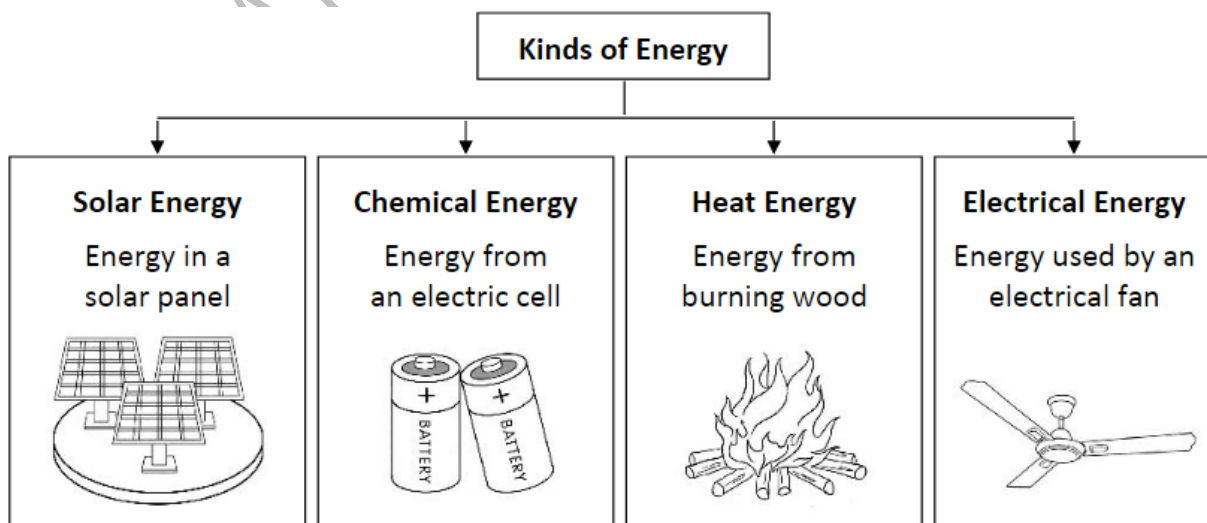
Kinds of Energy

Solar Energy
Energy in a solar panel

Chemical Energy
Energy from an electric cell

+ BATTERY
+ BATTERY

Heat Energy
Energy from burning wood

Electrical Energy
Energy used by an electrical fan